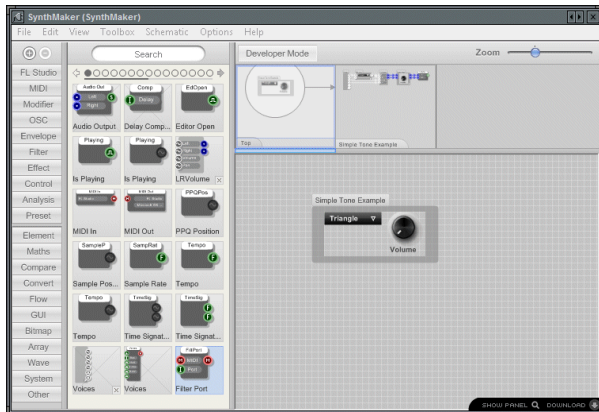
SynthMaker (SynthMaker)
File Edit View Toolbox Schematic Options Help

Search

FL Studio
MIDI
Modifier
OSC
Envelope
Filter
Effect
Control
Analysis
Preset
Element
Maths
Compare
Convert
Flow
GUI
Bitmap
Array
Wave
System
Other

Audio Out
Left
Right
Audio Output

Comp
Delay
Delay Comp...

EdOpen
Editor Open

Playing
Is Playing

Playing
Is Playing

LRVolume

MIDI In
MIDI In

MIDI Out
MIDI Out

PPQPos
PPQ Position

SampleP
Sample Pos...

SampRat
Sample Rate

Tempo
Tempo

Tempo
Tempo

TimeSig
Time Signat...

TimeSig
Time Signat...

Voices

Voices

FiltPort
Filter Port

Developer Mode

Zoom

Top

Simple Tone Example

Simple Tone Example
Triangle
Volume

SHOW PANEL DOWNLOAD